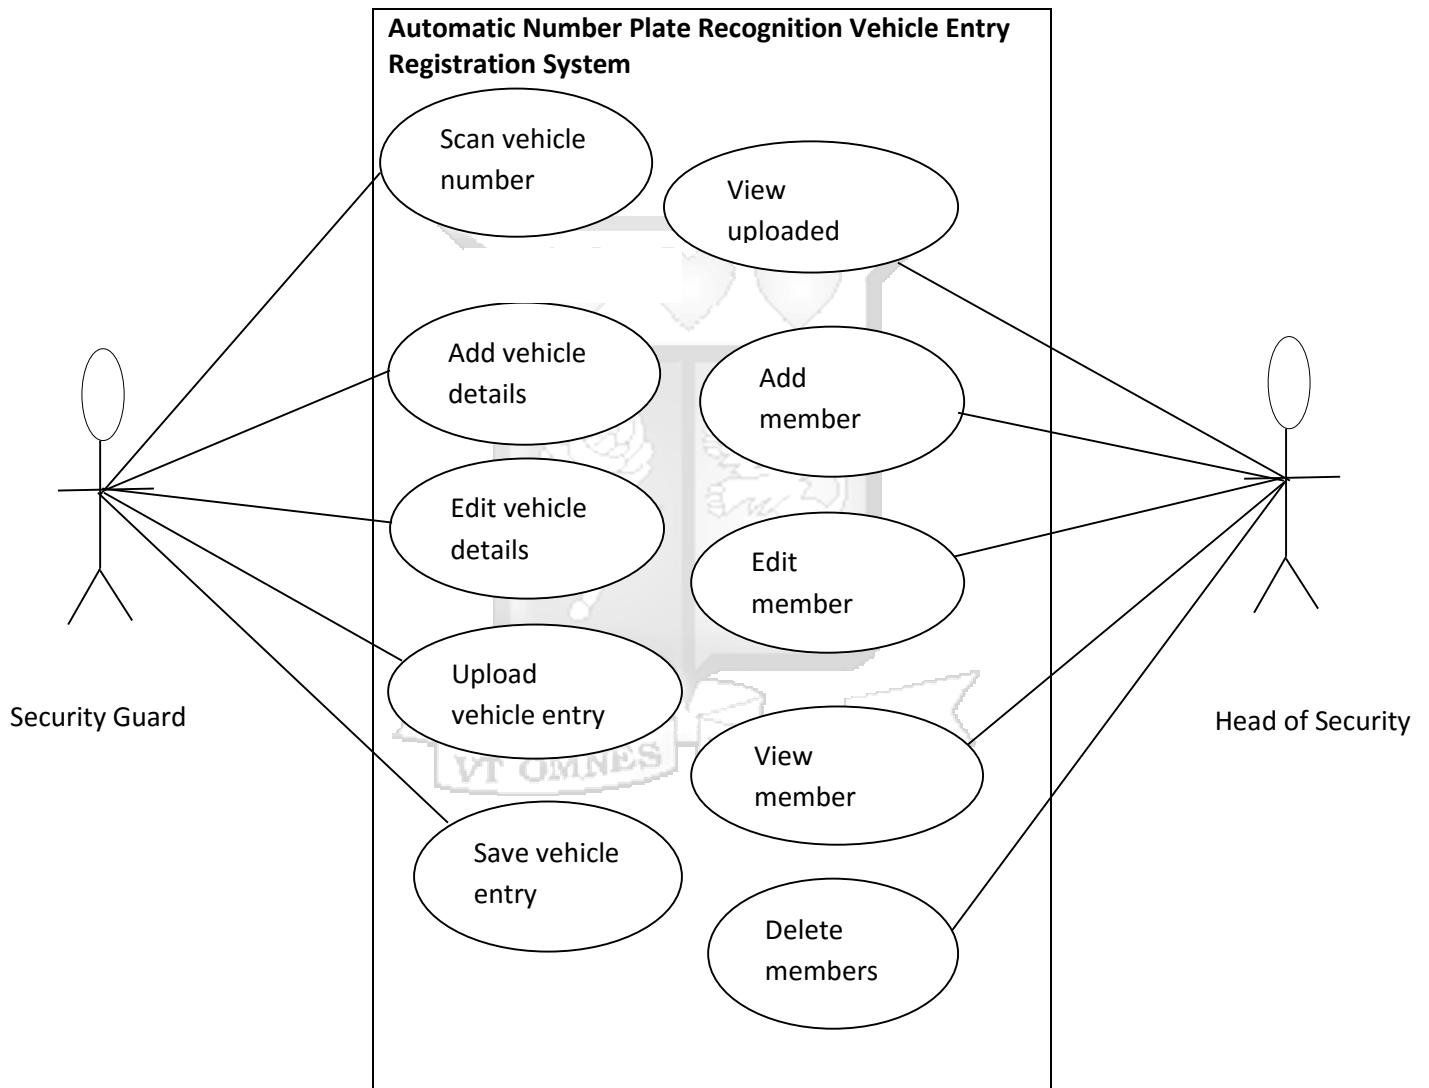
Automatic Number Plate Recognition Vehicle Entry Registration System

Scan vehicle number

View uploaded

Add vehicle details

Add member

Edit vehicle details

Edit member

Upload vehicle entry

View member

Save vehicle entry

Delete members

Security Guard

Head of Security

VT OMNES